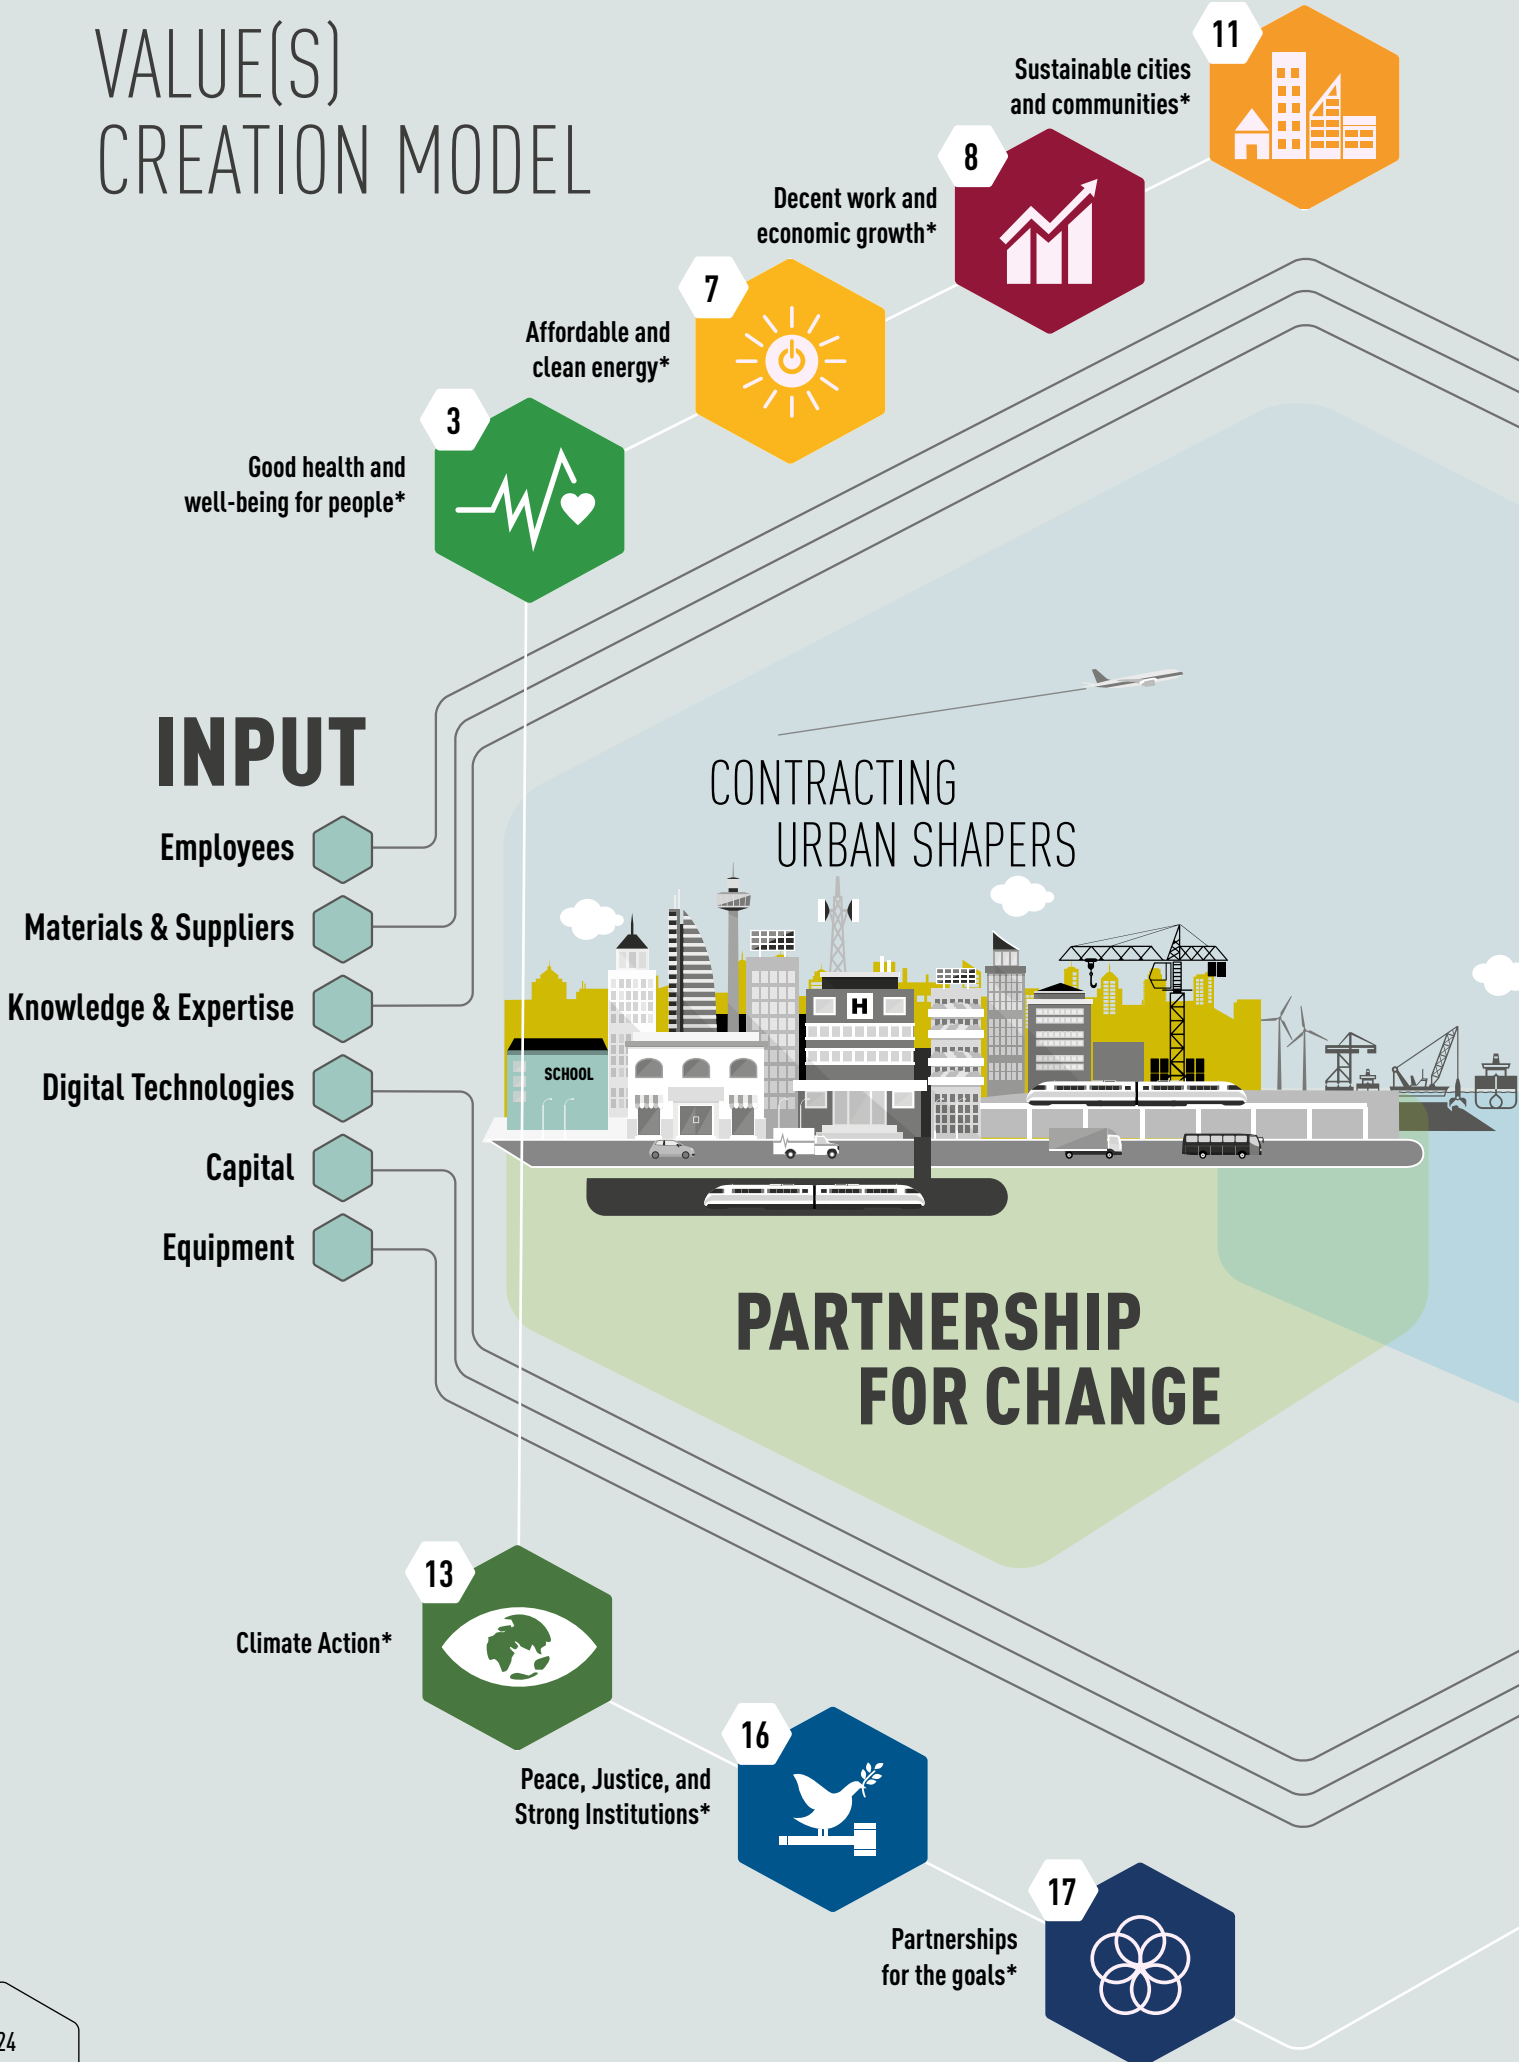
VALUE(S)
CREATION MODEL

11
Sustainable cities and communities*

8
Decent work and economic growth*

7
Affordable and clean energy*

3
Good health and well-being for people*

INPUT

Employees

Materials & Suppliers

Knowledge & Expertise

Digital Technologies

Capital

Equipment

CONTRACTING
URBAN SHAPERS

SCHOOL

H

PARTNERSHIP
FOR CHANGE

13
Climate Action*

16
Peace, Justice, and Strong Institutions*

17
Partnerships for the goals*

24